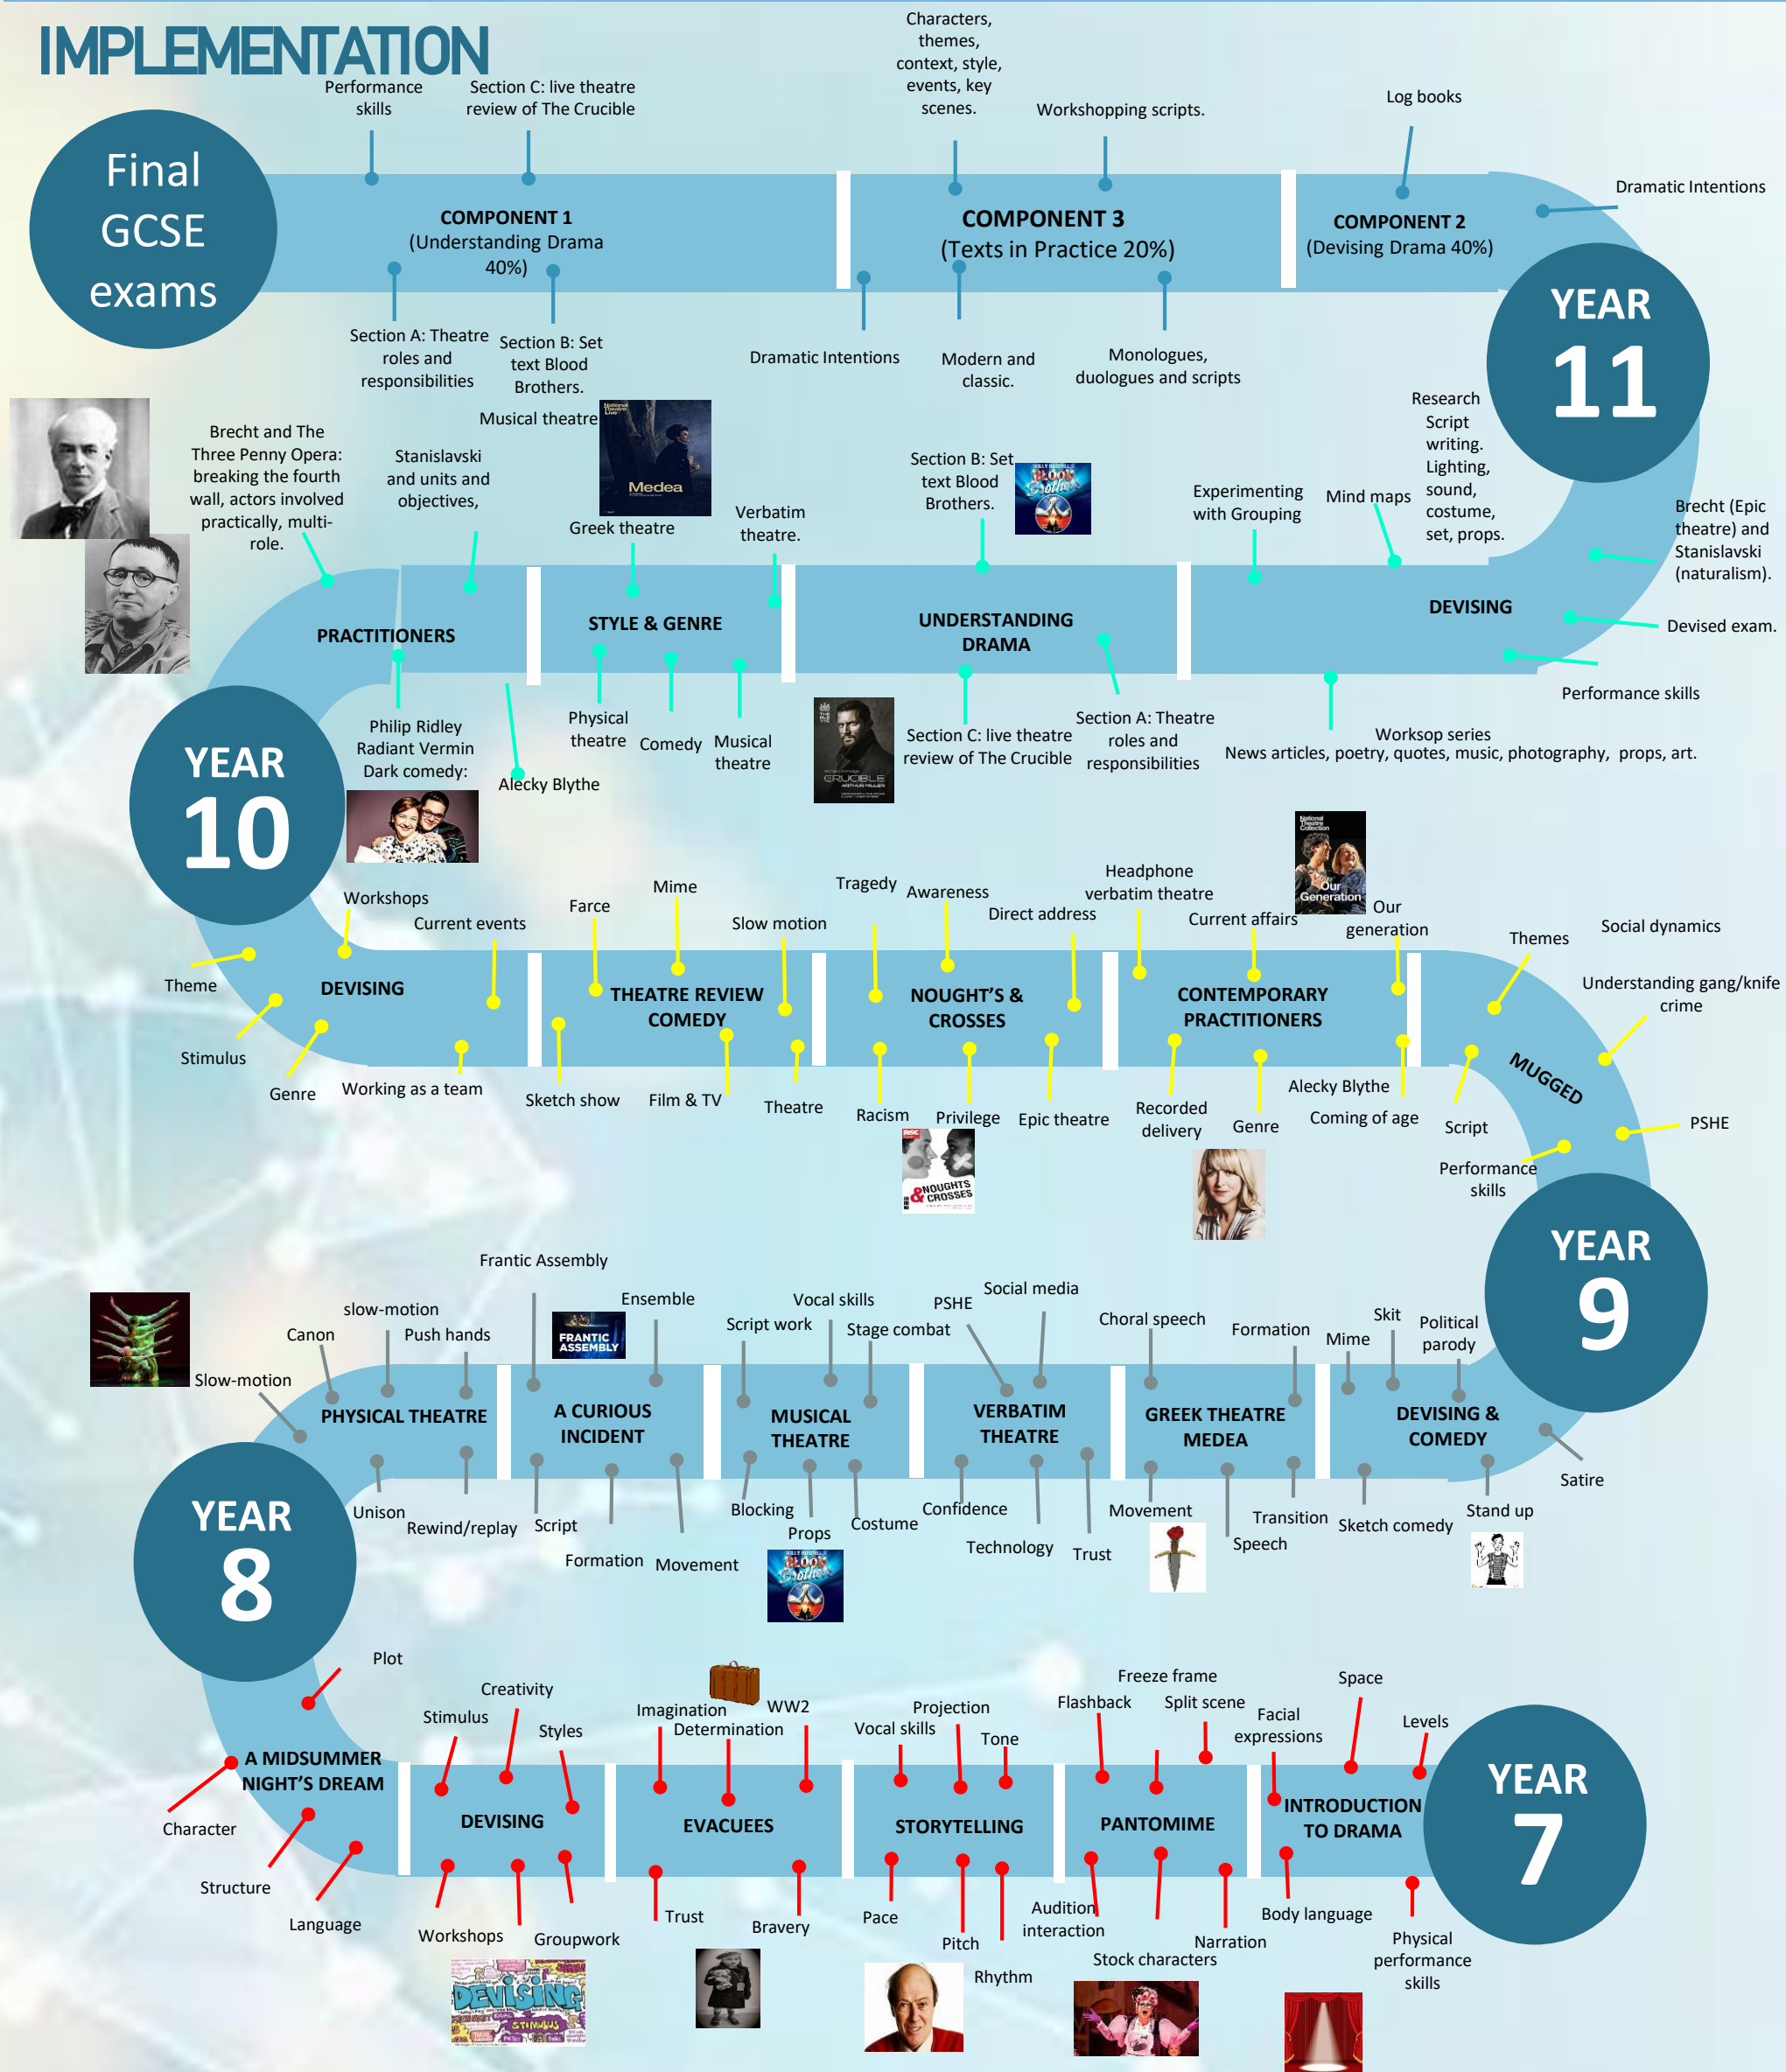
IMPLEMENTATION

Final GCSE exams

Performance skills

Section C: live theatre review of The Crucible

COMPONENT 1 (Understanding Drama 40%)

Section A: Theatre roles and responsibilities

Section B: Set text Blood Brothers.

Characters, themes, context, style, events, key scenes.

Workshopping scripts.

COMPONENT 3 (Texts in Practice 20%)

Dramatic Intentions

Modern and classic.

Monologues, duologues and scripts

Log books

COMPONENT 2 (Devising Drama 40%)

Dramatic Intentions

YEAR 11

Research Script writing. Lighting, sound, costume, set, props.

Brecht (Epic theatre) and Stanislavski (naturalism).

Devised exam.

Performance skills

Brecht and The Three Penny Opera: breaking the fourth wall, actors involved practically, multi-role.

Stanislavski and units and objectives,

Musical theatre

Medea

Greek theatre

Verbatim theatre.

Section B: Set text Blood Brothers.

Experimenting with Grouping

Mind maps

PRACTITIONERS

STYLE & GENRE

UNDERSTANDING DRAMA

DEVISING

Philip Ridley Radiant Vermin Dark comedy:

Alecky Blythe

Physical theatre

Comedy

Musical theatre

CRUCIBLE

Section C: live theatre review of The Crucible

Section A: Theatre roles and responsibilities

Worksop series

News articles, poetry, quotes, music, photography, props, art.

YEAR 10

Workshops

Current events

Farce

Mime

Slow motion

Tragedy

Awareness

Direct address

Headphone verbatim theatre

Current affairs

Our Generation

Our generation

Themes

Social dynamics

Understanding gang/knife crime

Theme

DEVISING

THEATRE REVIEW COMEDY

NOUGHT'S & CROSSES

CONTEMPORARY PRACTITIONERS

MUGGED

Stimulus

Genre

Working as a team

Sketch show

Film & TV

Theatre

Racism

Privilege

Epic theatre

Recorded delivery

Genre

Alecky Blythe

Coming of age

Script

PSHE

Performance skills

NOUGHTS & CROSSES

YEAR 9

Frantic Assembly

Ensemble

FRANTIC ASSEMBLY

Vocal skills

PSHE

Social media

Script work

Stage combat

Choral speech

Formation

Skit

Mime

Political parody

slow-motion

Canon

Push hands

Slow-motion

PHYSICAL THEATRE

A CURIOUS INCIDENT

MUSICAL THEATRE

VERBATIM THEATRE

GREEK THEATRE MEDEA

DEVISING & COMEDY

Satire

Unison

Rewind/replay

Script

Formation

Movement

Blocking

Props

Costume

Confidence

Technology

Trust

Movement

Transition

Speech

Sketch comedy

Stand up

YEAR 8

Plot

Creativity

Stimulus

Styles

Imagination

WW2

Determination

Projection

Vocal skills

Tone

Freeze frame

Flashback

Split scene

Facial expressions

Space

Levels

A MIDSUMMER NIGHT'S DREAM

DEVISING

EVACUEES

STORYTELLING

PANTOMIME

INTRODUCTION TO DRAMA

YEAR 7

Character

Structure

Language

Workshops

Groupwork

Trust

Bravery

Pace

Pitch

Rhythm

Audition interaction

Stock characters

Narration

Body language

Physical performance skills

DEVISING

STIMULUS